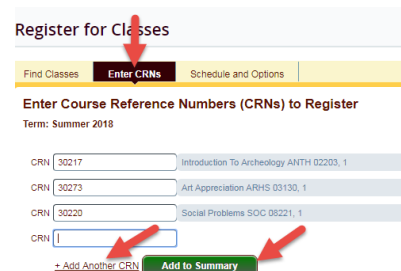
Register for Classes

Find Classes
Enter CRNs
Schedule and Options

Enter Course Reference Numbers (CRNs) to Register

Term: Summer 2018

CRN 30217 Introduction To Archeology ANTH 02203, 1

CRN 30273 Art Appreciation ARHS 03130, 1

CRN 30220 Social Problems SOC 08221, 1

CRN

+ Add Another CRN

Add to Summary